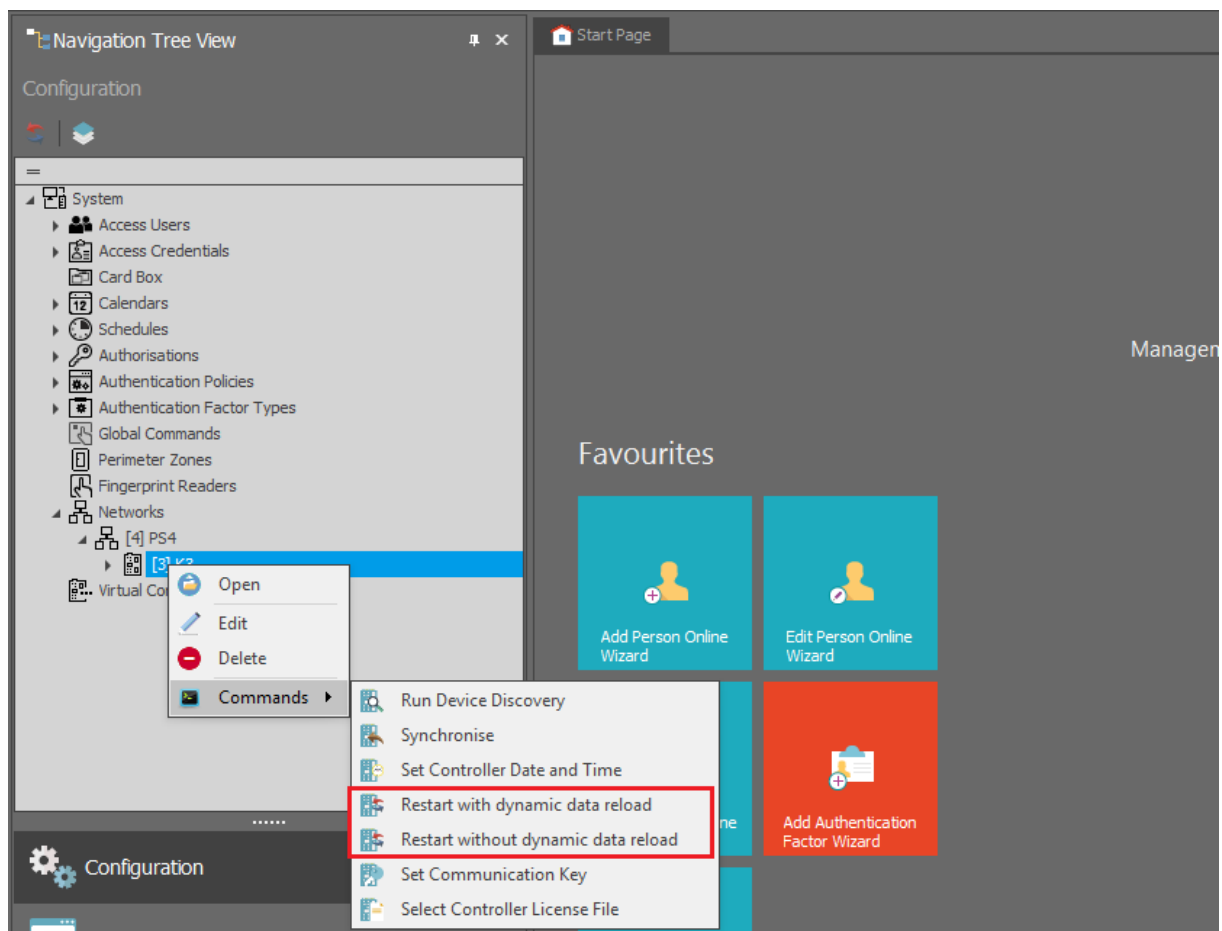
Navigation Tree View

Configuration

System
Access Users
Access Credentials
Card Box
Calendars
Schedules
Authorisations
Authentication Policies
Authentication Factor Types
Global Commands
Perimeter Zones
Fingerprint Readers
Networks
[4] PS4
[3] K3
Virtual Co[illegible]

Open
Edit
Delete
Commands

Run Device Discovery
Synchronise
Set Controller Date and Time
Restart with dynamic data reload
Restart without dynamic data reload
Set Communication Key
Select Controller License File

Configuration

Start Page

Managem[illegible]

Favourites

Add Person Online Wizard

Edit Person Online Wizard

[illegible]ne

Add Authentication Factor Wizard